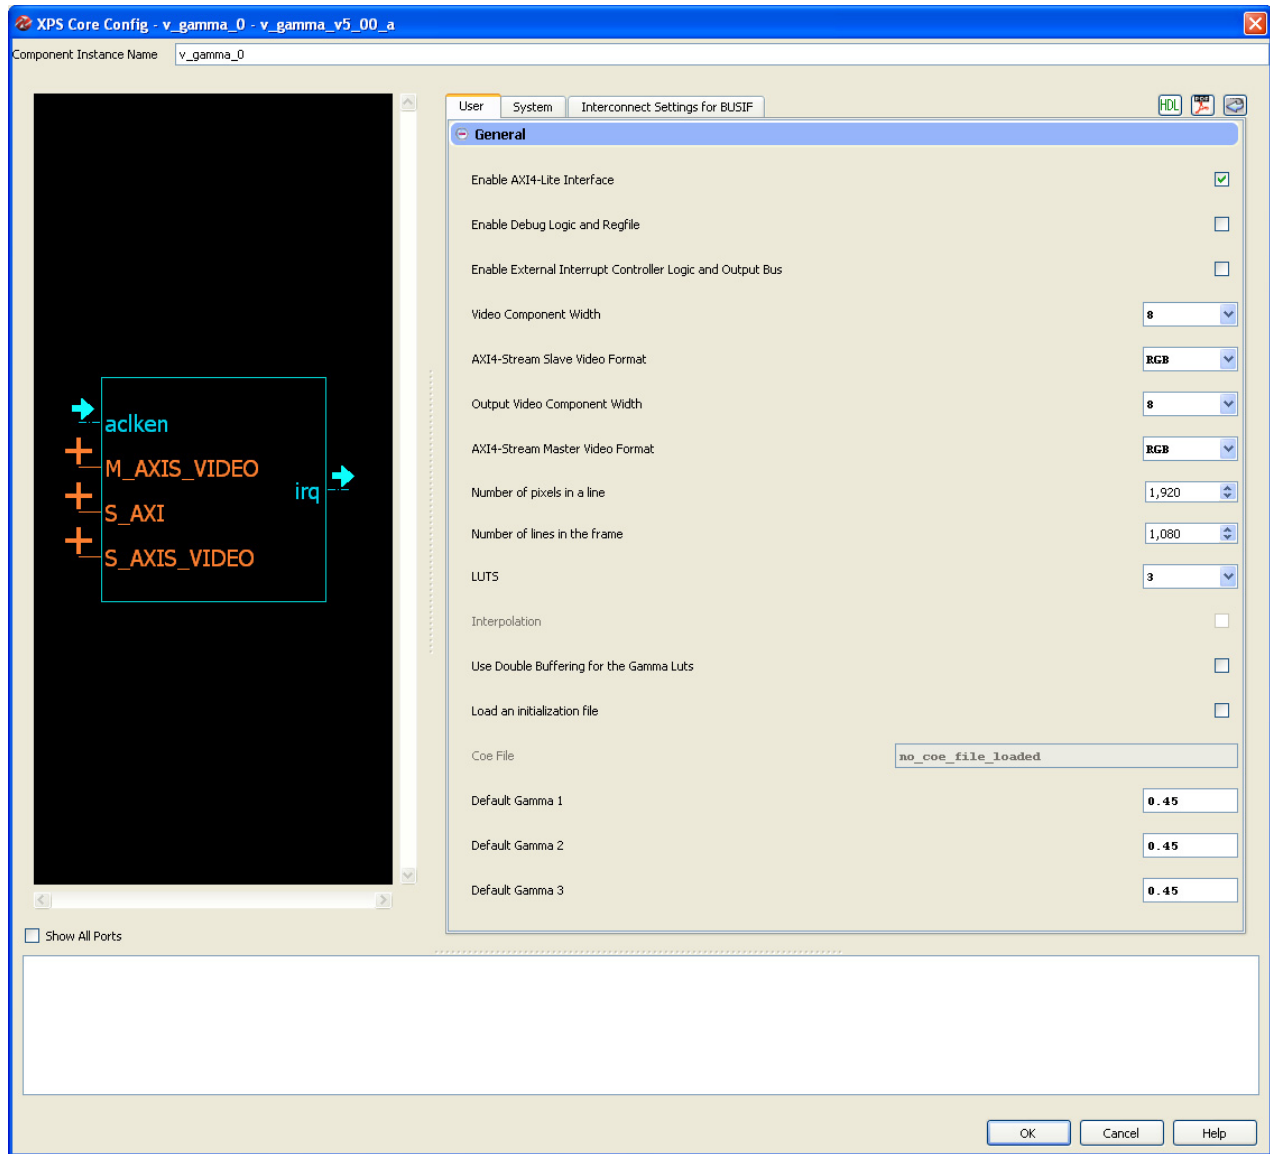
XPS Core Config - v_gamma_0 - v_gamma_v5_00_a

Component Instance Name v_gamma_0

aclken
M_AXIS_VIDEO
S_AXI
S_AXIS_VIDEO
irq

Show All Ports

User System Interconnect Settings for BUSIF

HDL

General

Enable AXI4-Lite Interface

Enable Debug Logic and Regfile

Enable External Interrupt Controller Logic and Output Bus

Video Component Width 8

AXI4-Stream Slave Video Format RGB

Output Video Component Width 8

AXI4-Stream Master Video Format RGB

Number of pixels in a line 1,920

Number of lines in the frame 1,080

LUTS 3

Interpolation

Use Double Buffering for the Gamma Luts

Load an initialization file

Coe File no_coe_file_loaded

Default Gamma 1 0.45

Default Gamma 2 0.45

Default Gamma 3 0.45

OK Cancel Help